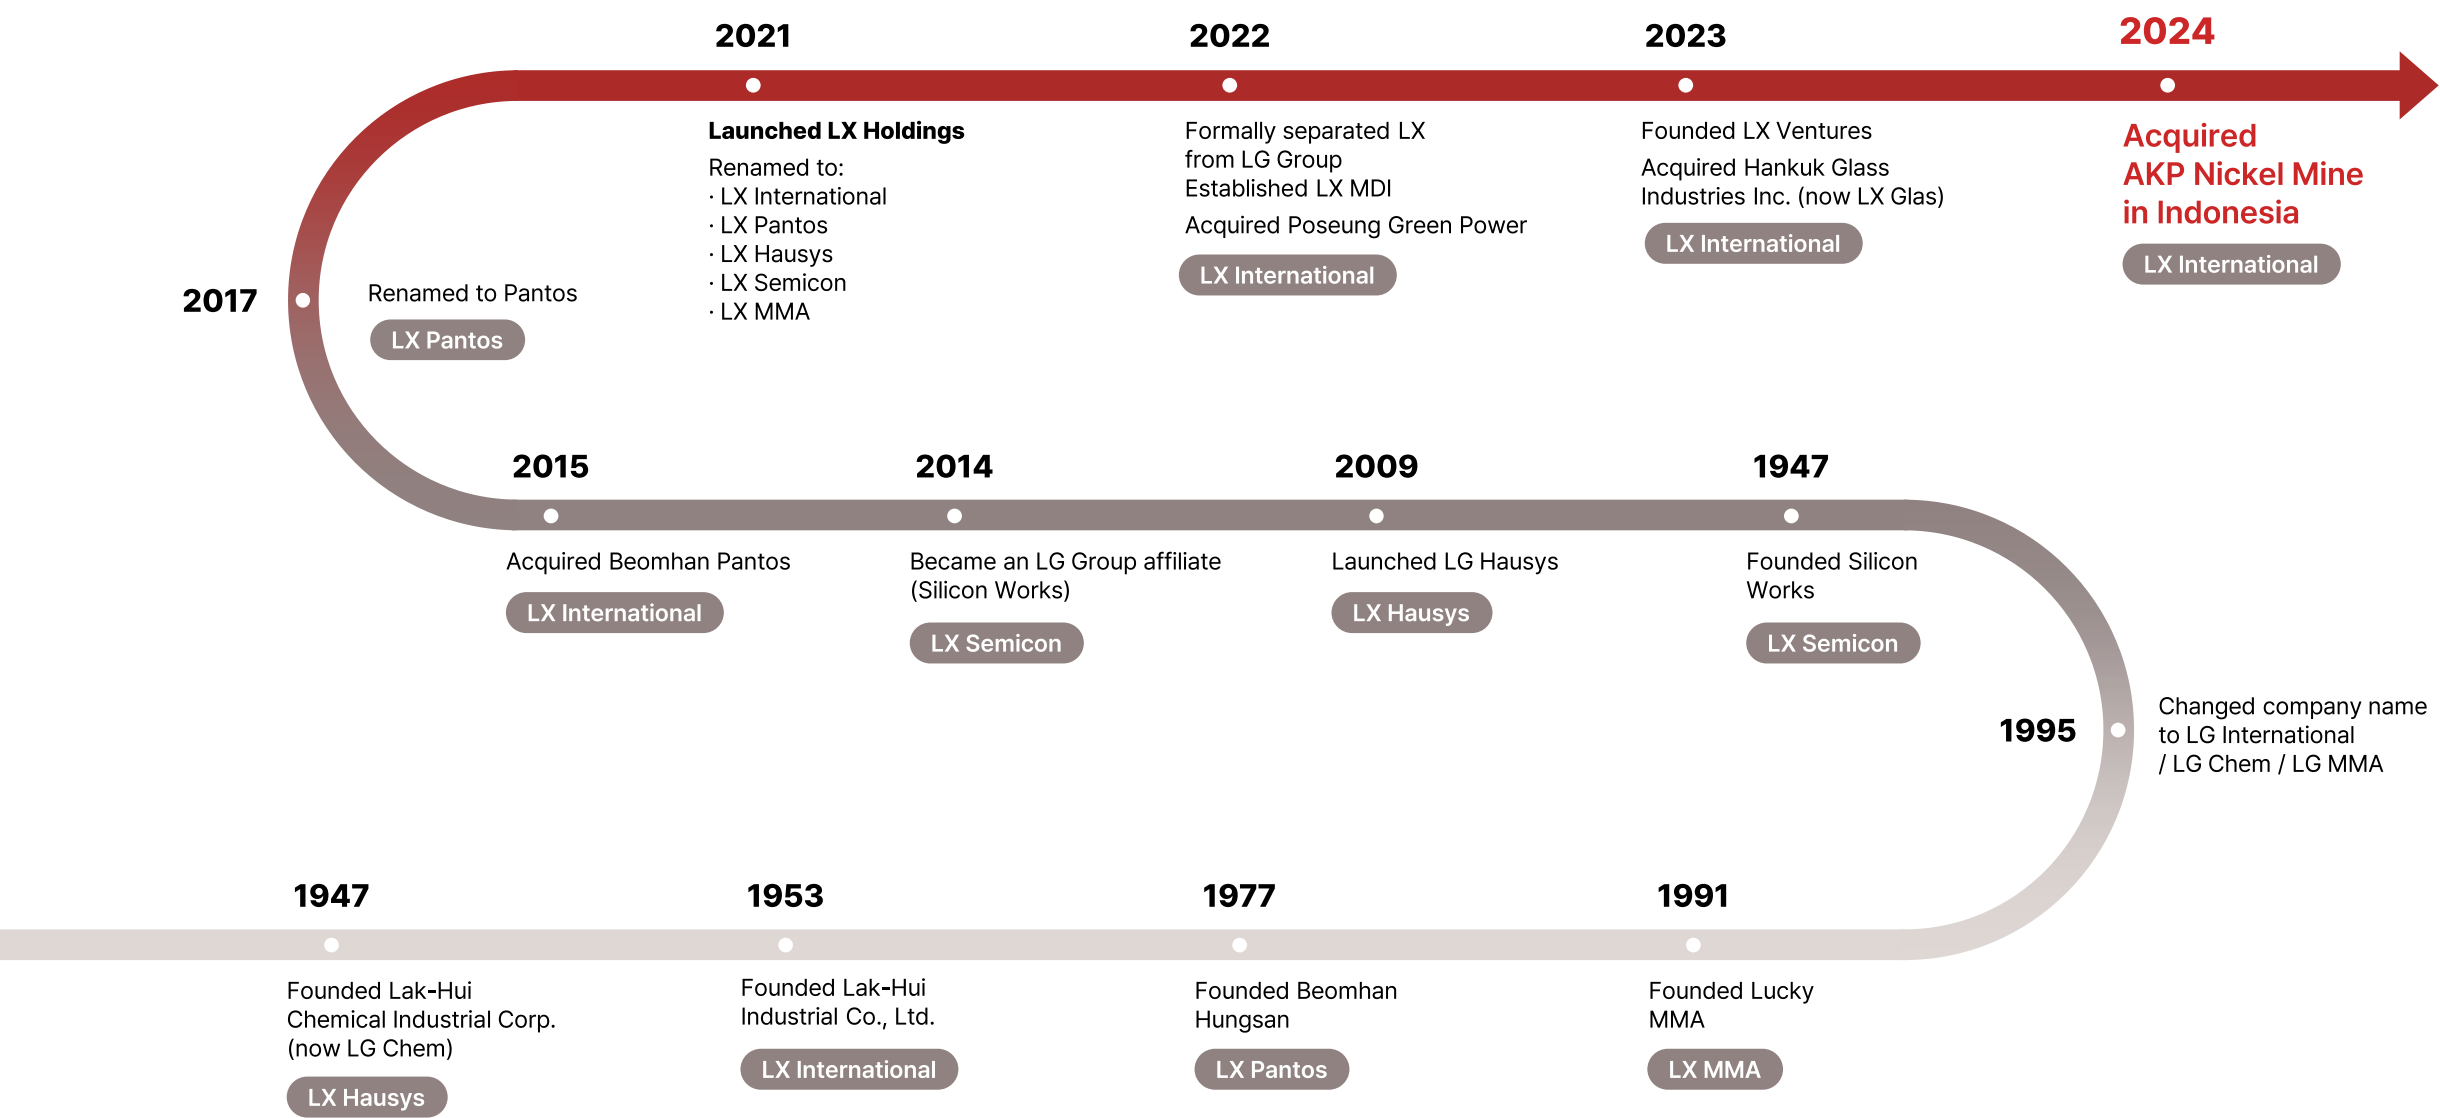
2021

Launched LX Holdings

Renamed to:
· LX International
· LX Pantos
· LX Hausys
· LX Semicon
· LX MMA

2022

Formally separated LX from LG Group
Established LX MDI

Acquired Poseung Green Power

LX International

2023

Founded LX Ventures

Acquired Hankuk Glass Industries Inc. (now LX Glas)

LX International

2024

Acquired AKP Nickel Mine in Indonesia

LX International

2017

Renamed to Pantos

LX Pantos

2015

Acquired Beomhan Pantos

LX International

2014

Became an LG Group affiliate (Silicon Works)

LX Semicon

2009

Launched LG Hausys

LX Hausys

1947

Founded Silicon Works

LX Semicon

1995

Changed company name to LG International / LG Chem / LG MMA

1947

Founded Lak-Hui Chemical Industrial Corp. (now LG Chem)

LX Hausys

1953

Founded Lak-Hui Industrial Co., Ltd.

LX International

1977

Founded Beomhan Hungsan

LX Pantos

1991

Founded Lucky MMA

LX MMA